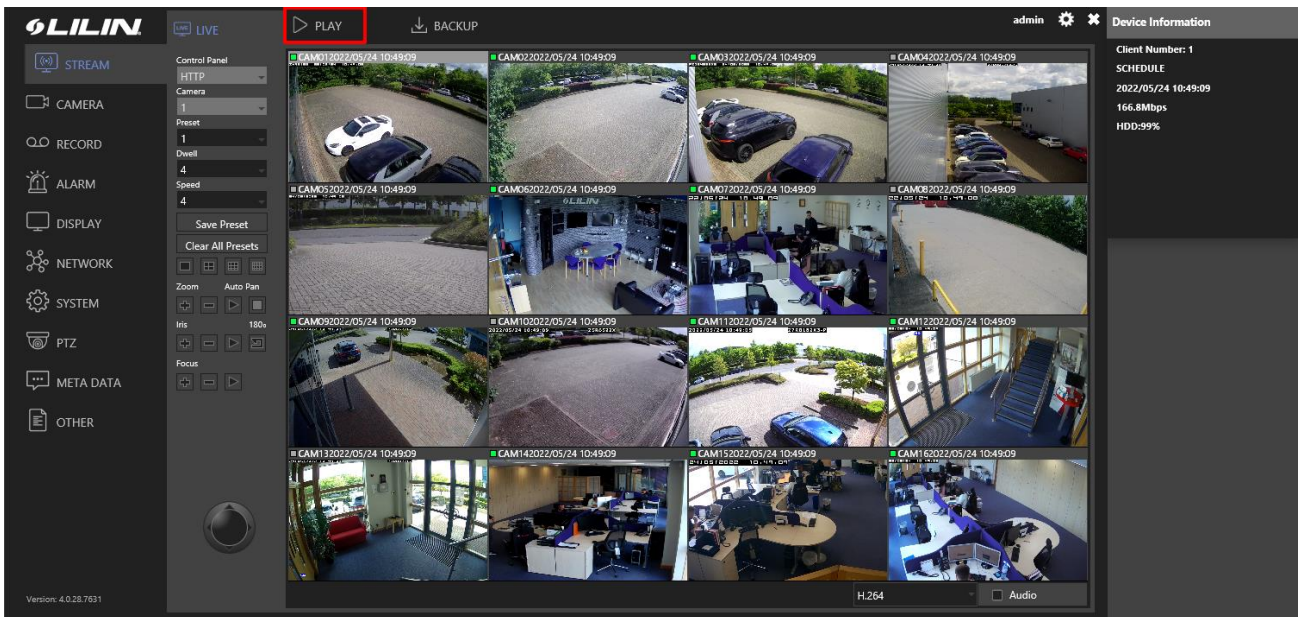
LILIN

LIVE

PLAY

BACKUP

admin

Device Information

Client Number: 1
SCHEDULE
2022/05/24 10:49:09
166.8Mbps
HDD:99%

STREAM
CAMERA
RECORD
ALARM
DISPLAY
NETWORK
SYSTEM
PTZ
META DATA
OTHER

Control Panel
HTTP
Camera
1
Preset
1
Dwell
4
Speed
4
Save Preset
Clear All Presets
Zoom
Auto Pan
Iris
180s
Focus

CAM012022/05/24 10:49:09
CAM022022/05/24 10:49:09
CAM032022/05/24 10:49:09
CAM042022/05/24 10:49:09
CAM052022/05/24 10:49:09
CAM062022/05/24 10:49:09
CAM072022/05/24 10:49:09
CAM082022/05/24 10:49:09
CAM092022/05/24 10:49:09
CAM102022/05/24 10:49:09
CAM112022/05/24 10:49:09
CAM122022/05/24 10:49:09
CAM132022/05/24 10:49:09
CAM142022/05/24 10:49:09
CAM152022/05/24 10:49:09
CAM162022/05/24 10:49:09

H.264
Audio

Version: 4.0.28.7631